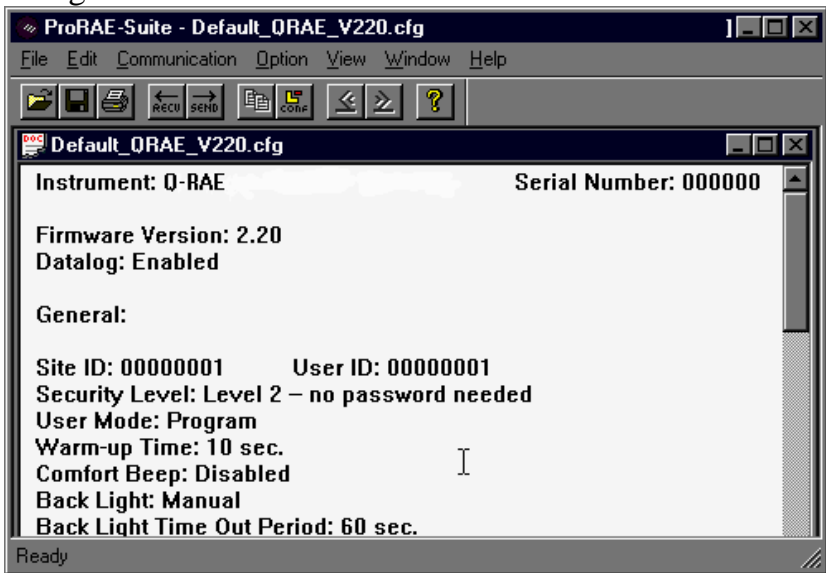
ProRAE-Suite - Default_QRAE_V220.cfg

File Edit Communication Option View Window Help

RECV SEND CONF

Default_QRAE_V220.cfg

Instrument: Q-RAE Serial Number: 000000

Firmware Version: 2.20
Datalog: Enabled

General:

Site ID: 00000001 User ID: 00000001
Security Level: Level 2 – no password needed
User Mode: Program
Warm-up Time: 10 sec.
Comfort Beep: Disabled
Back Light: Manual
Back Light Time Out Period: 60 sec.

Ready